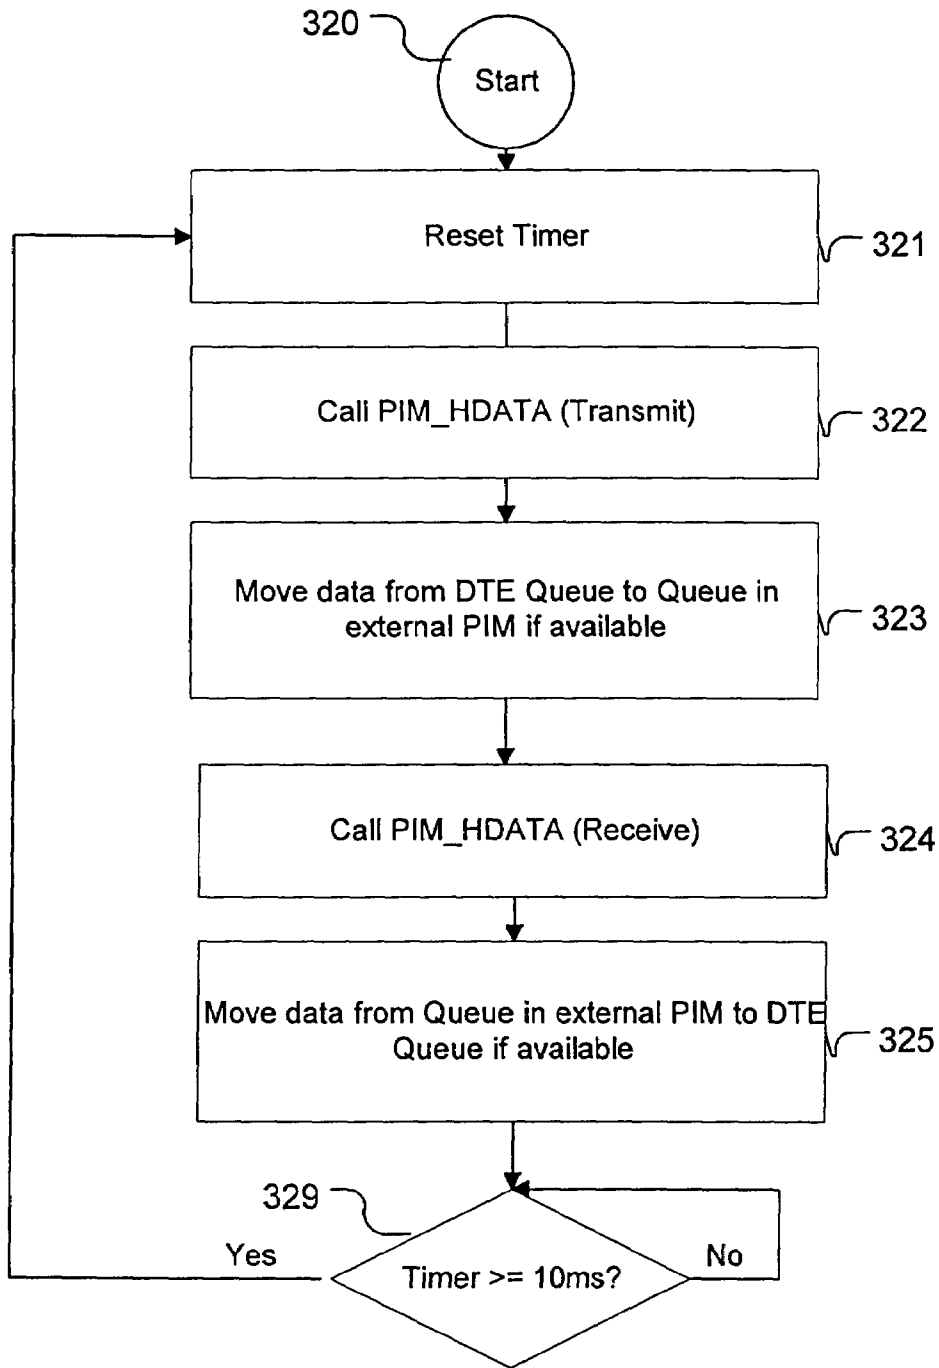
320

Start

Reset Timer

321

Call PIM_HDATA (Transmit)

322

Move data from DTE Queue to Queue in external PIM if available

323

Call PIM_HDATA (Receive)

324

Move data from Queue in external PIM to DTE Queue if available

325

329

Yes

Timer >= 10ms?

No